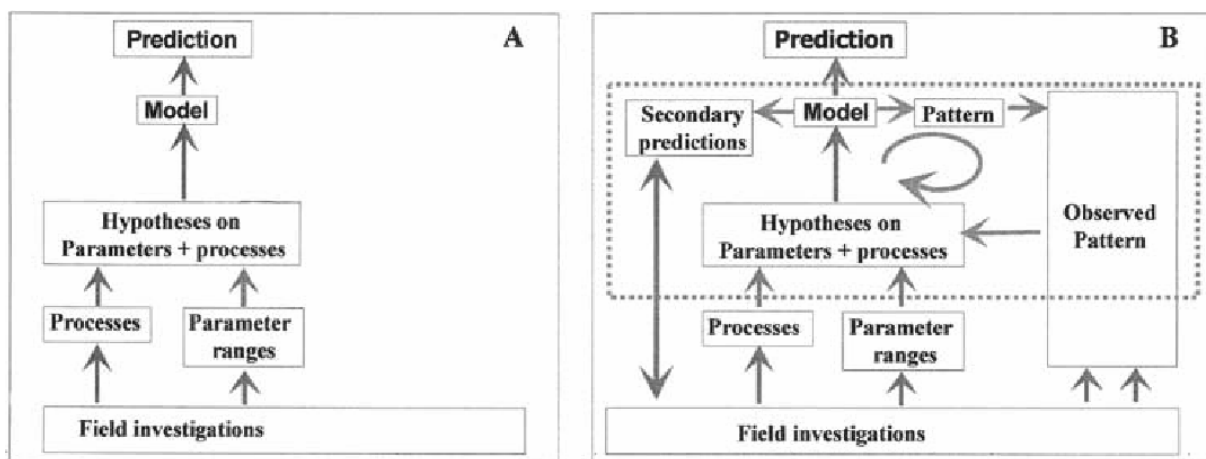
Prediction

A

Model

Hypotheses on Parameters + processes

Processes

Parameter ranges

Field investigations

Prediction

B

Secondary predictions

Model

Pattern

Observed Pattern

Hypotheses on Parameters + processes

Processes

Parameter ranges

Field investigations